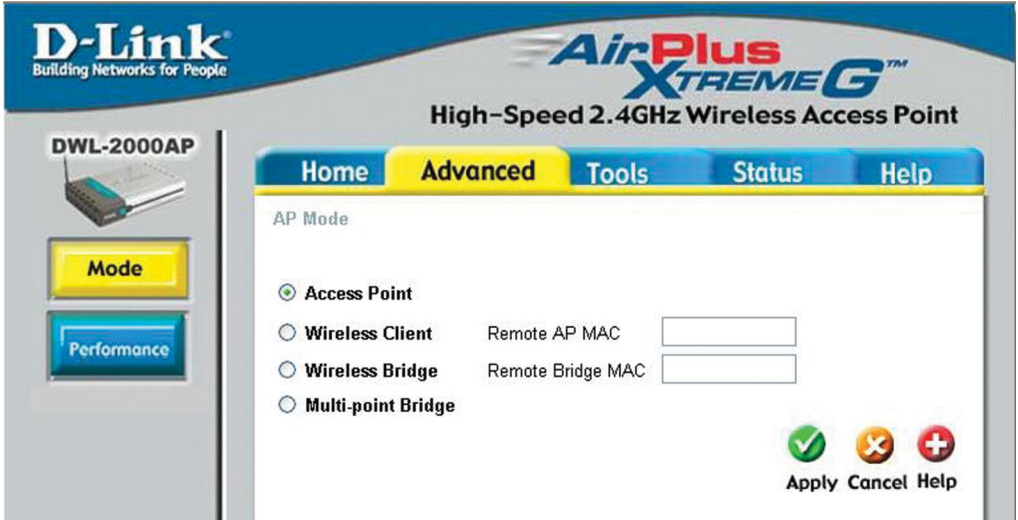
D-Link®
Building Networks for People

AirPlus
XtremeG™
High-Speed 2.4GHz Wireless Access Point

DWL-2000AP

Home
Advanced
Tools
Status
Help

Mode
Performance

AP Mode

Access Point
Wireless Client Remote AP MAC
Wireless Bridge Remote Bridge MAC
Multi-point Bridge

Apply Cancel Help